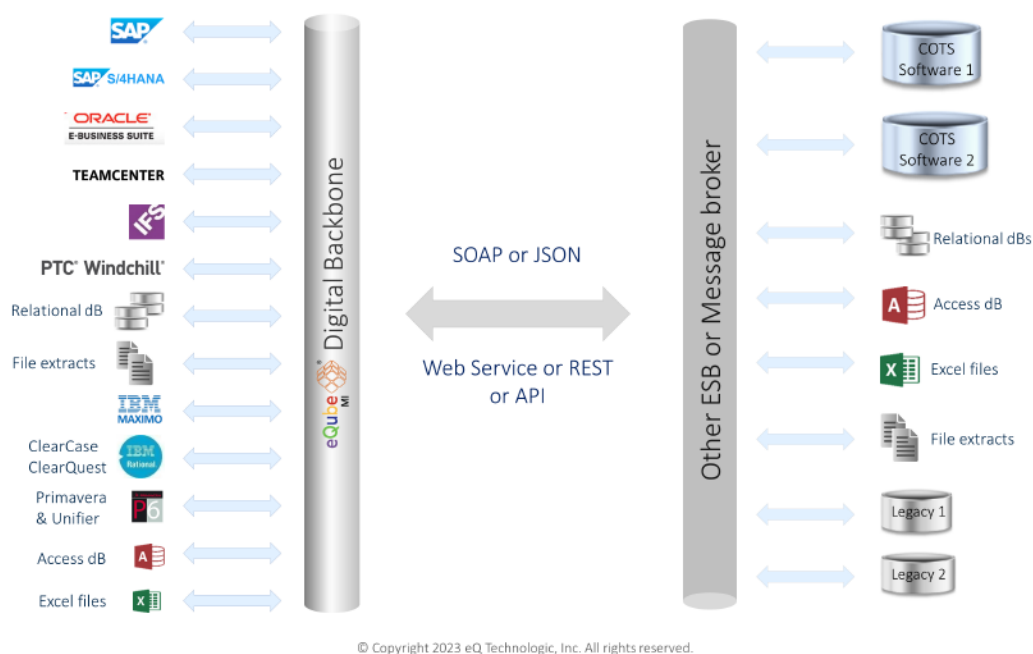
SAP

SAP S/4HANA

ORACLE E-BUSINESS SUITE

TEAMCENTER

IFS

PTC Windchill

Relational dB

File extracts

IBM MAXIMO

ClearCase ClearQuest

IBM Rational

Primavera & Unifier

P6

Access dB

A

Excel files

X

eQube MI Digital Backbone

SOAP or JSON

Web Service or REST or API

Other ESB or Message broker

COTS Software 1

COTS Software 2

Relational dBs

Access dB

A

Excel files

X

File extracts

Legacy 1

Legacy 2

© Copyright 2023 eQ Technologic, Inc. All rights reserved.